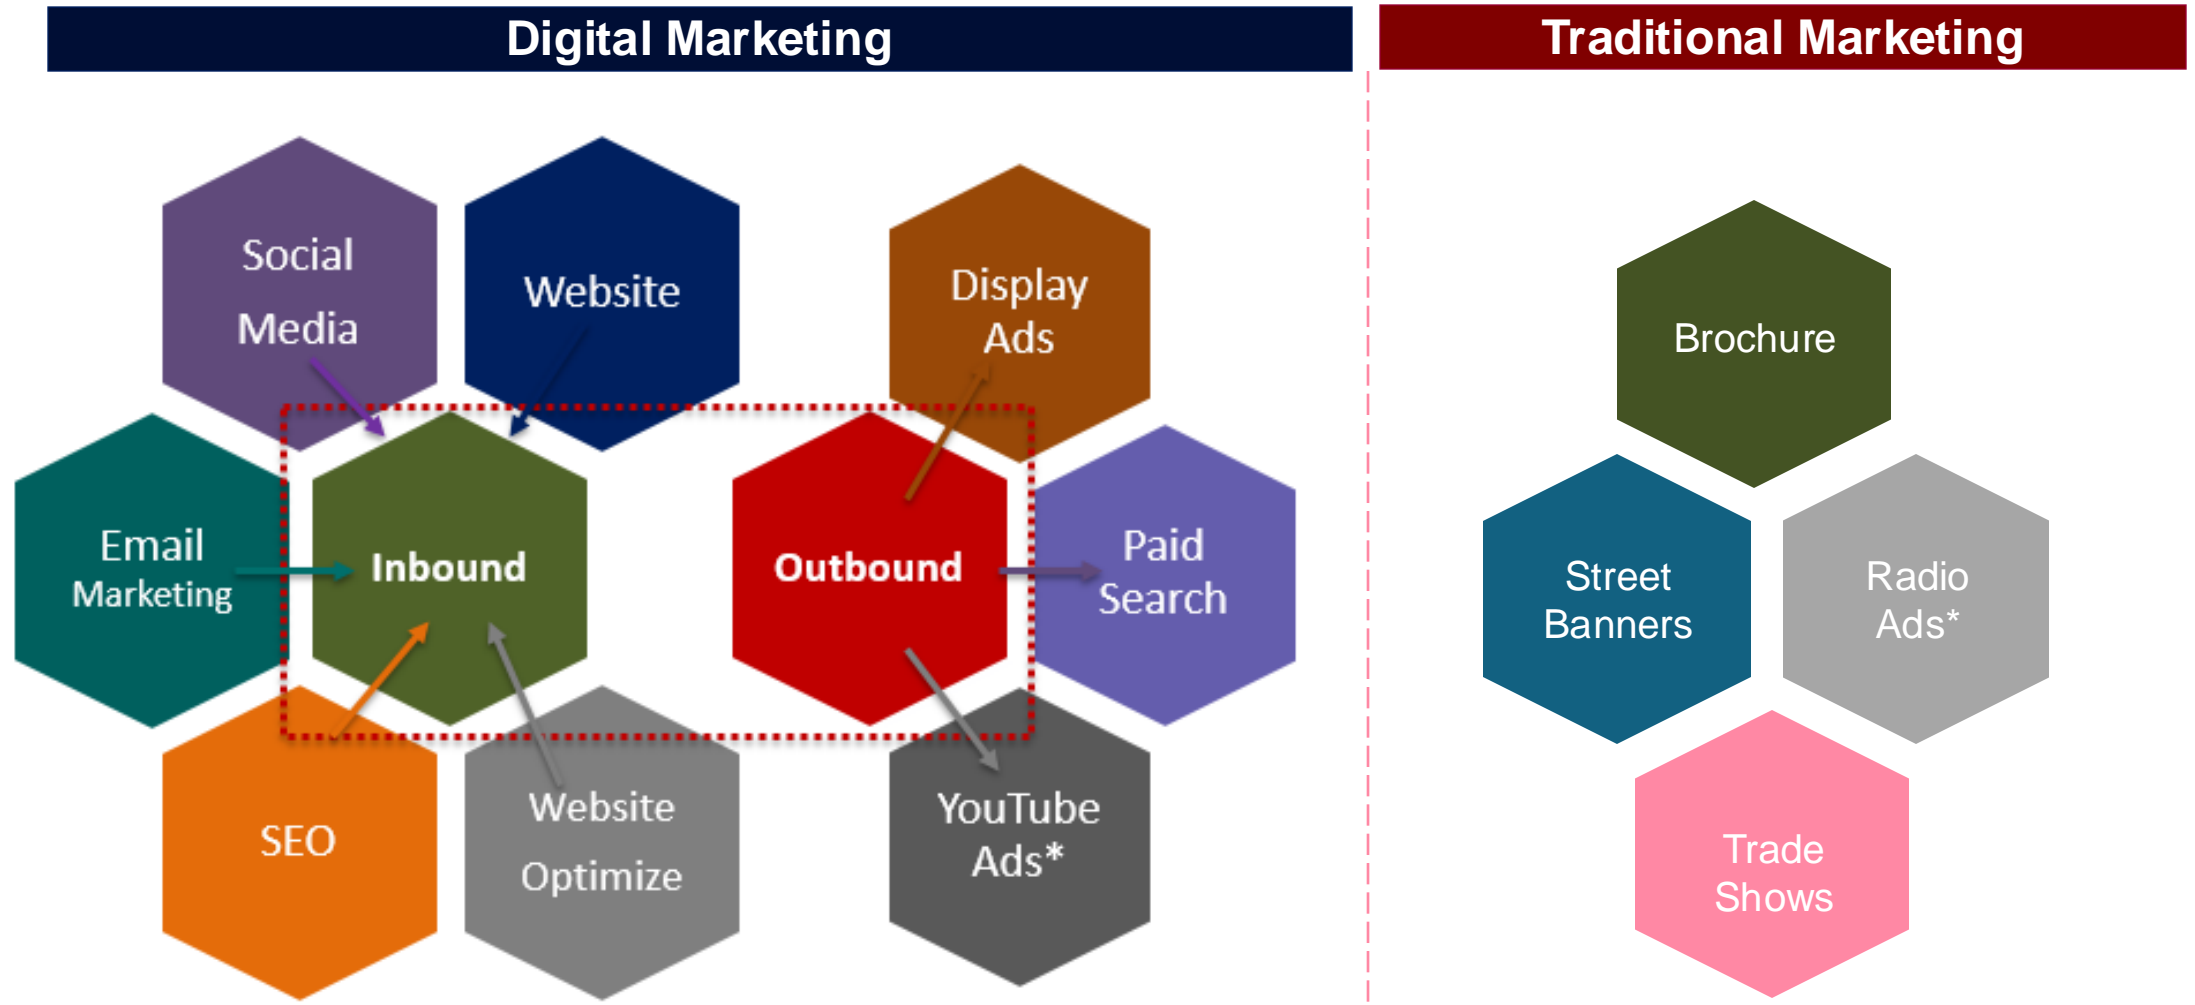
Digital Marketing

Traditional Marketing

Social Media

Website

Display Ads

Email Marketing

Inbound

Outbound

Paid Search

SEO

Website Optimize

YouTube Ads*

Brochure

Street Banners

Radio Ads*

Trade Shows